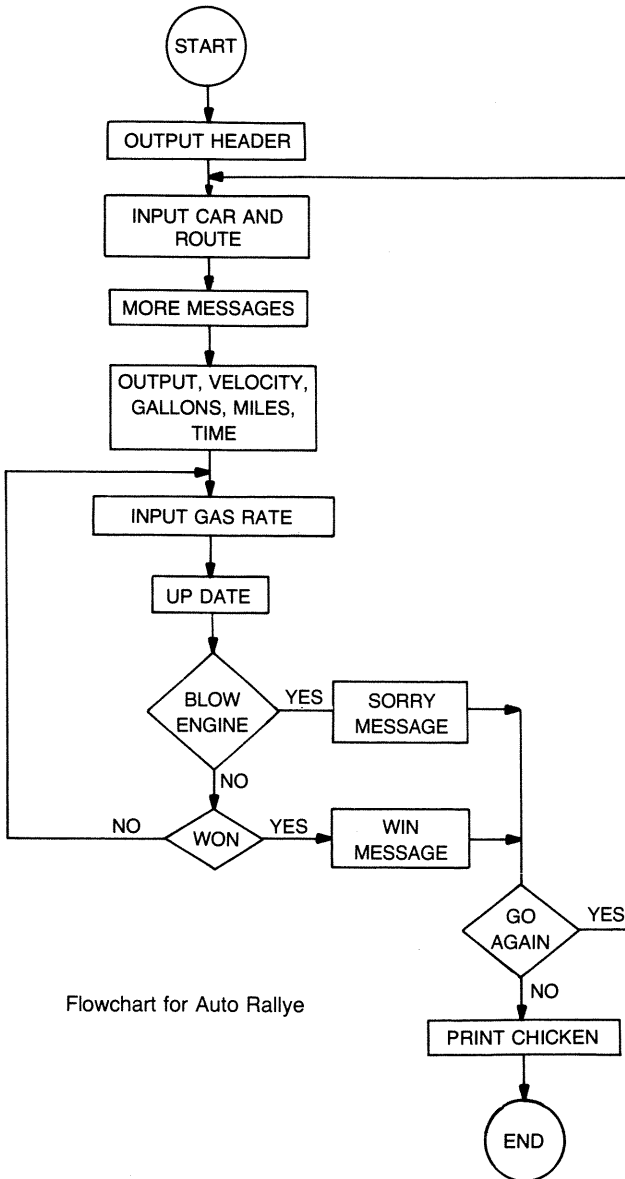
START

OUTPUT HEADER

INPUT CAR AND ROUTE

MORE MESSAGES

OUTPUT, VELOCITY, GALLONS, MILES, TIME

INPUT GAS RATE

UP DATE

BLOW ENGINE

YES

SORRY MESSAGE

NO

NO

WON

YES

WIN MESSAGE

GO AGAIN

YES

NO

PRINT CHICKEN

END

Flowchart for Auto Rallye